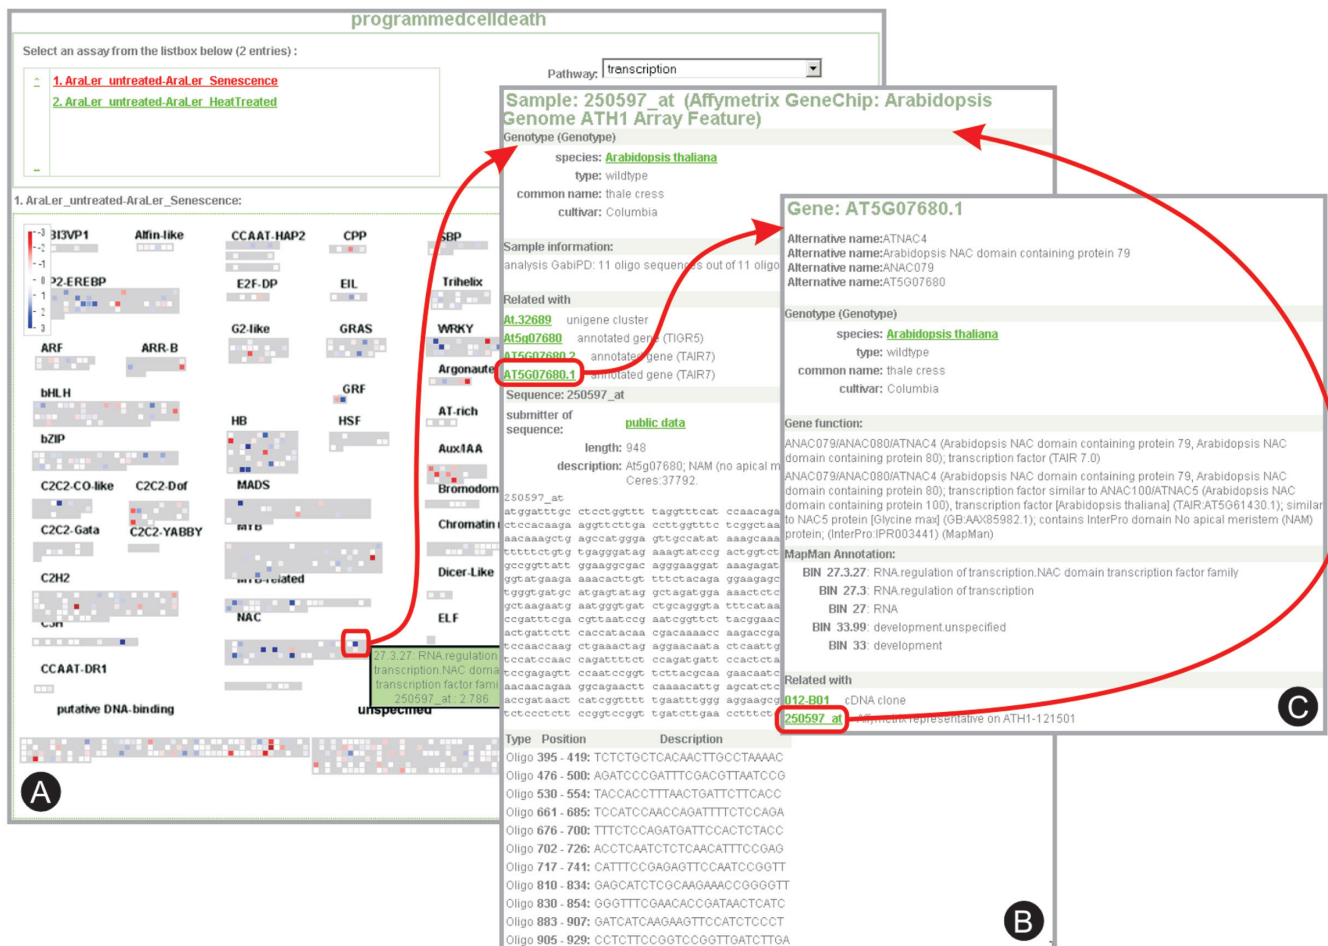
programmedcelldeath

Select an assay from the listbox below (2 entries) :

1. AraLer_untreated-AraLer_Senescence
2. AraLer_untreated-AraLer_HeatTreated

Pathway: transcription

1. AraLer_untreated-AraLer_Senescence:

-3 -2 -1 0 1 2 3

B3VP1 Alfin-like CCAAT-HAP2 CPP SBP
AP2-EREBP E2F-DP EIL Trihelix
ARF ARR-B G2-like GRAS WRKY
Argonaute
bHLH GRF
HB HSF AT-rich
bZIP Aux/IAA
C2C2-CO-like C2C2-Dof MADS Bromodom
C2C2-Gata C2C2-YABBY MYB Chromatin
C2H2 MYB-related Dicer-Like
C3H NAC ELF
CCAAT-DR1
putative DNA-binding unspecified

27.3.27: RNA.regulation transcription.NAC doma transcription factor fami 250597_at : 2.786

A

Sample: 250597_at (Affymetrix GeneChip: Arabidopsis Genome ATH1 Array Feature)
Genotype (Genotype)
species: Arabidopsis thaliana
type: wildtype
common name: thale cress
cultivar: Columbia

Sample information:
analysis GabiPD: 11 oligo sequences out of 11 oligo

Related with
At.32689 unigene cluster
At5g07680 annotated gene (TIGR5)
AT5G07680.2 annotated gene (TAIR7)
AT5G07680.1 annotated gene (TAIR7)

Sequence: 250597_at
submitter of sequence: public data
length: 948
description: At5g07680; NAM (no apical m Ceres:37792

250597_at
atggatttgc ctcctggttt taggtttcat ccaacaga
ctccacaaga aggttcttga ccttggtttc tcggctaa
aacaaagctg agccatggga gttgccatat aaagcaaa
tttttctgtg tgagggatag aaagtatccg actggtct
gccggttatt ggaaggcgac agggaaggat aaagagat
ggtatgaaga aaacacttgt tttctacaga ggaagagc
tgggtgatgc atgagtatag gctgatggga aaactctc
gctaagaatg aatgggtgat ctgcagggta tttcataa
ccgatttcga cgttaatccc aatcggttct tacggaac
actgattctt caccataaca cgacaaaacc aagaccga
tccaaccaag ctgaaactag aggaacaata ctcaattg
ttccatccaac cagattttct ccagatgatt ccactcta
tccgagagtt ccaatccggt tcttacgcaa gaacaatc
aacaacagaa ggcagaactt caaaacattg agcatctc
accgataact catcggtttt tgaatttggg aggaagcg
tctccctctt ccggtccggt tgatcttgaa cctttctc

Type Position Description
Oligo 395 - 419: TCTCTGCTCACAACTTGCCTAAAAC
Oligo 476 - 500: AGATCCCGATTTCGACGTTAATCCG
Oligo 530 - 554: TACCACCTTTAACTGATTCTTCACC
Oligo 661 - 685: TCCATCCAACCAGATTTTCTCCAGA
Oligo 676 - 700: TTTCTCCAGATGATTCCACTCTACC
Oligo 702 - 726: ACCTCAATCTCTCAACATTTCCGAG
Oligo 717 - 741: CATTTCCGAGAGTTCCAATCCGGTT
Oligo 810 - 834: GAGCATCTCGCAAGAAACCGGGGTT
Oligo 830 - 854: GGGTTTCGAACACCGATAACTCATC
Oligo 883 - 907: GATCATCAAGAAGTTCCATCTCCCT
Oligo 905 - 929: CCTCTTCCGGTCCGGTTGATCTTGA

B

Gene: AT5G07680.1
Alternative name:ATNAC4
Alternative name:Arabidopsis NAC domain containing protein 79
Alternative name:ANAC079
Alternative name:AT5G07680

Genotype (Genotype)
species: Arabidopsis thaliana
type: wildtype
common name: thale cress
cultivar: Columbia

Gene function:
ANAC079/ANAC080/ATNAC4 (Arabidopsis NAC domain containing protein 79, Arabidopsis NAC domain containing protein 80); transcription factor (TAIR 7.0)
ANAC079/ANAC080/ATNAC4 (Arabidopsis NAC domain containing protein 79, Arabidopsis NAC domain containing protein 80); transcription factor similar to ANAC100/ATNAC5 (Arabidopsis NAC domain containing protein 100), transcription factor [Arabidopsis thaliana] (TAIR:AT5G61430.1); similar to NAC5 protein [Glycine max] (GB:AAX85982.1); contains InterPro domain No apical meristem (NAM) protein; (InterPro:IPR003441) (MapMan)

MapMan Annotation:
BIN 27.3.27: RNA.regulation of transcription.NAC domain transcription factor family
BIN 27.3: RNA.regulation of transcription
BIN 27: RNA
BIN 33.99: development.unspecified
BIN 33: development

Related with
012-B01 cDNA clone
250597_at Affymetrix representative on ATH1-121501

C